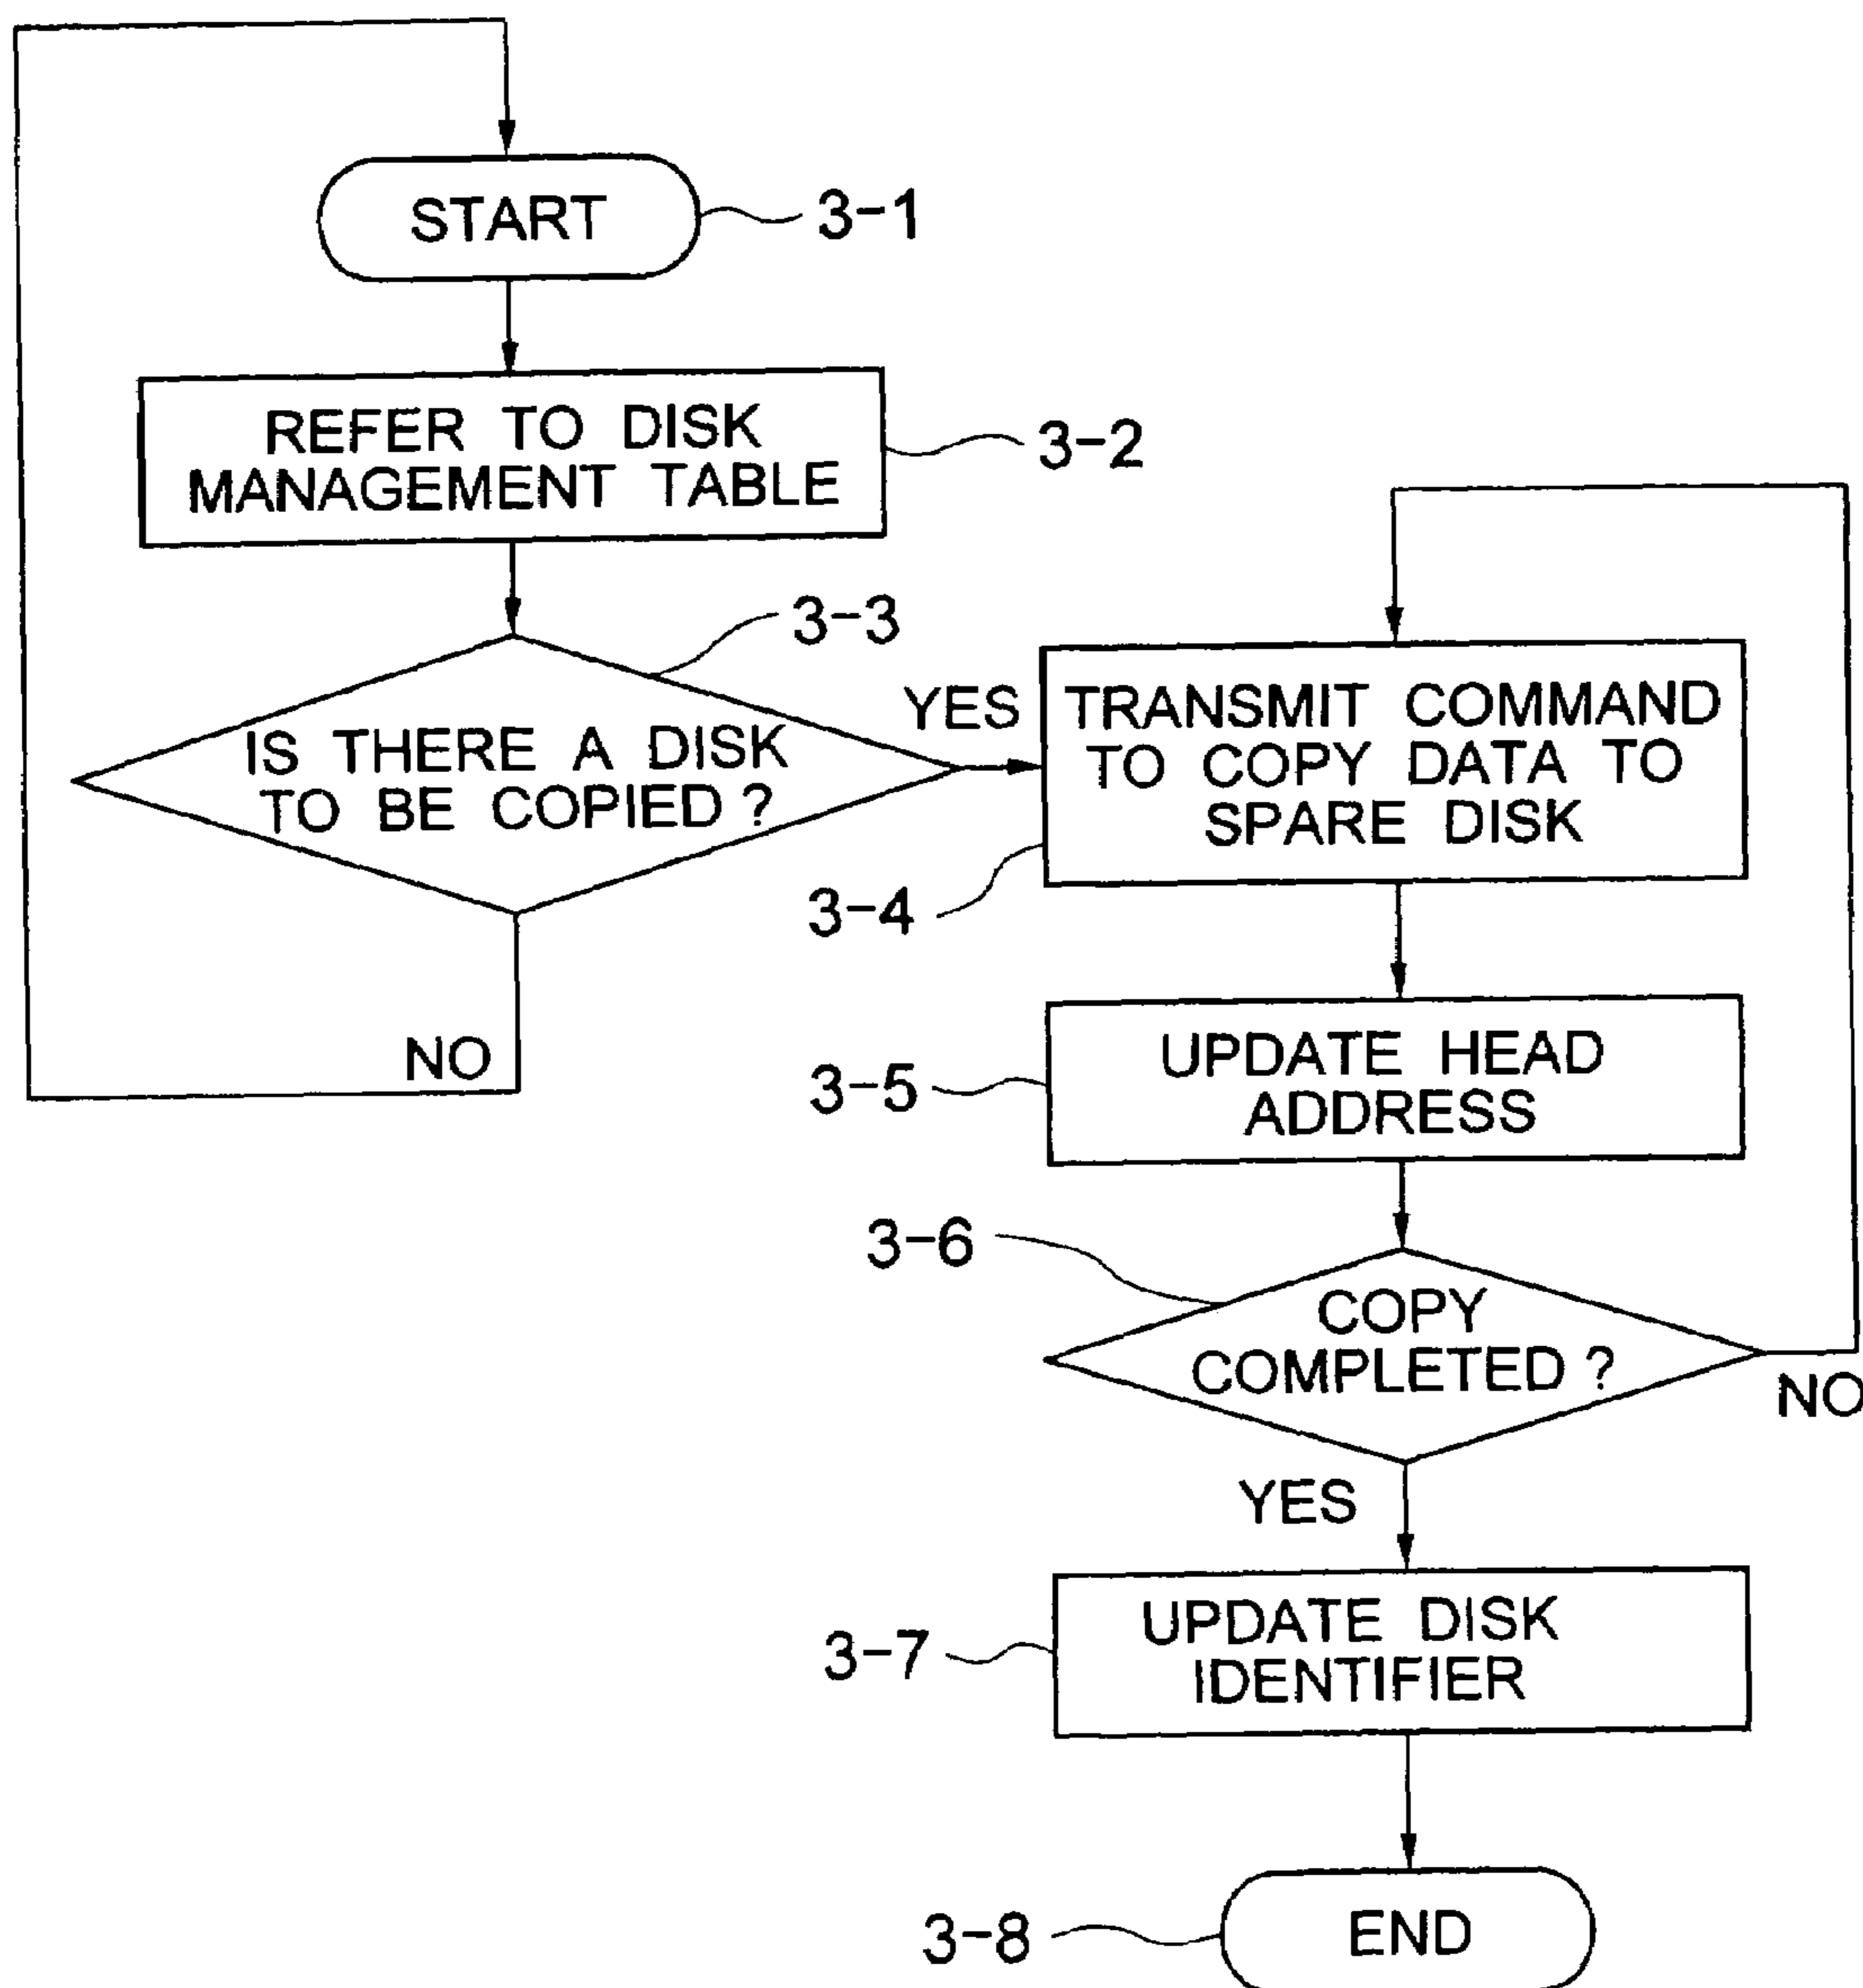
START
3-1

REFER TO DISK MANAGEMENT TABLE
3-2

3-3
IS THERE A DISK TO BE COPIED ?
YES
NO

TRANSMIT COMMAND TO COPY DATA TO SPARE DISK
3-4

3-5
UPDATE HEAD ADDRESS

3-6
COPY COMPLETED ?
NO
YES

3-7
UPDATE DISK IDENTIFIER

3-8
END